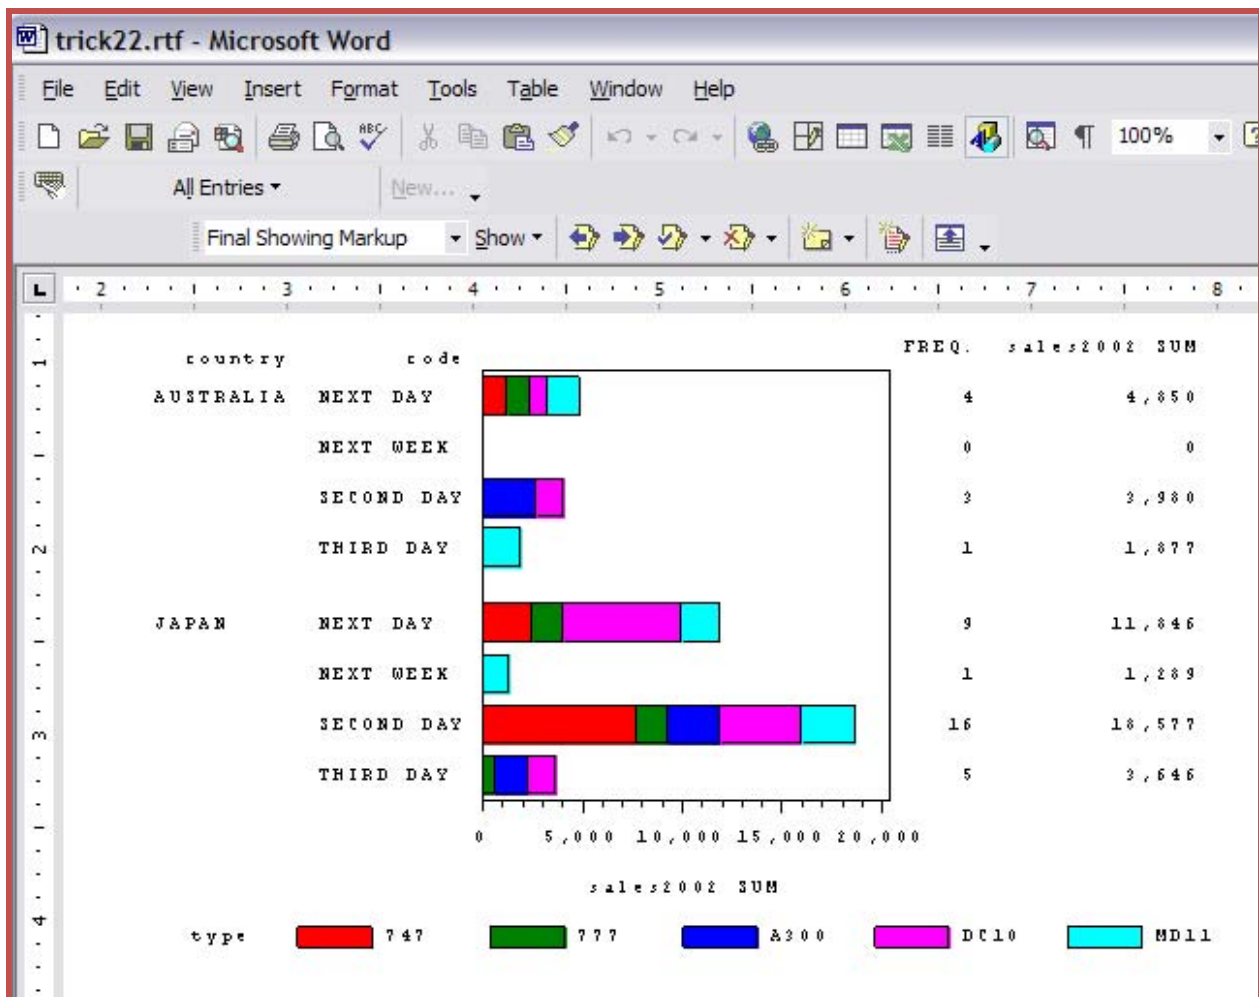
trick22.rtf - Microsoft Word

File Edit View Insert Format Tools Table Window Help

100%

All Entries ▾ New...

Final Showing Markup ▾ Show ▾

· 2 · · · 3 · · · 4 · · · 5 · · · 6 · · · 7 · · · 8 ·

| country | code | FREQ. | sales2002 SUM |
|---|---|---|---|
| AUSTRALIA | NEXT DAY | 4 | 4,850 |
| | NEXT WEEK | 0 | 0 |
| | SECOND DAY | 3 | 3,980 |
| | THIRD DAY | 1 | 1,877 |
| JAPAN | NEXT DAY | 9 | 11,846 |
| | NEXT WEEK | 1 | 1,289 |
| | SECOND DAY | 16 | 18,577 |
| | THIRD DAY | 5 | 3,646 |

0 5,000 10,000 15,000 20,000

sales2002 SUM

type 747 777 A300 DC10 MD11